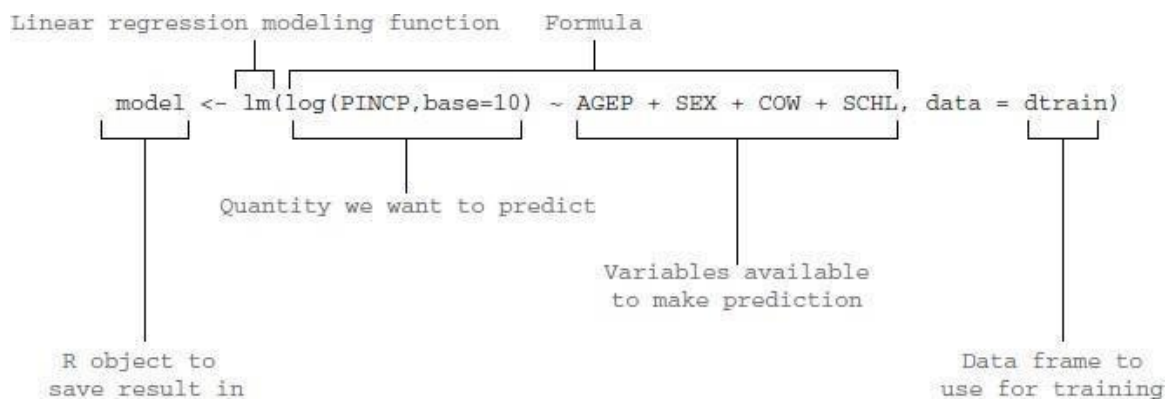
Linear regression modeling function

Formula

model <- lm(log(PINCP,base=10) ~ AGEP + SEX + COW + SCHL, data = dtrain)

Quantity we want to predict

Variables available to make prediction

R object to save result in

Data frame to use for training